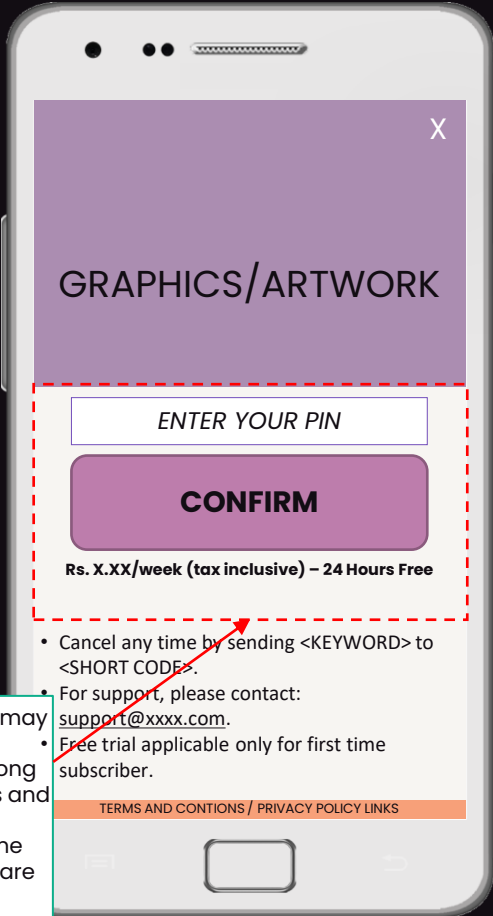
X

GRAPHICS/ARTWORK

ENTER YOUR PIN

CONFIRM

Rs. X.XX/week (tax inclusive) – 24 Hours Free

• Cancel any time by sending <KEYWORD> to <SHORT CODE>.
• For support, please contact: support@xxxx.com.
• Free trial applicable only for first time subscriber.

may
ong
s and
he
are

TERMS AND CONTIONS / PRIVACY POLICY LINKS